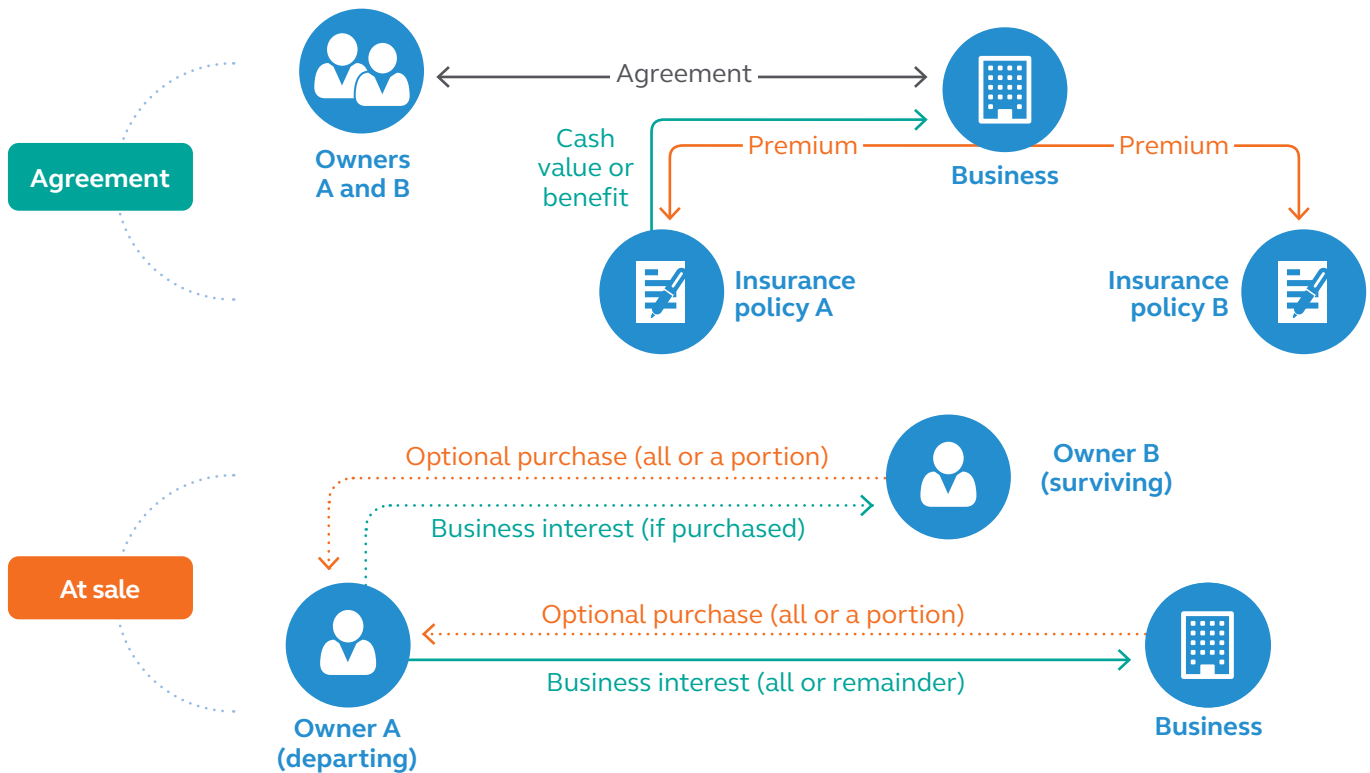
Agreement

Owners A and B

Agreement

Business

Cash value or benefit

Premium

Premium

Insurance policy A

Insurance policy B

At sale

Optional purchase (all or a portion)

Owner B (surviving)

Business interest (if purchased)

Optional purchase (all or a portion)

Business interest (all or remainder)

Owner A (departing)

Business